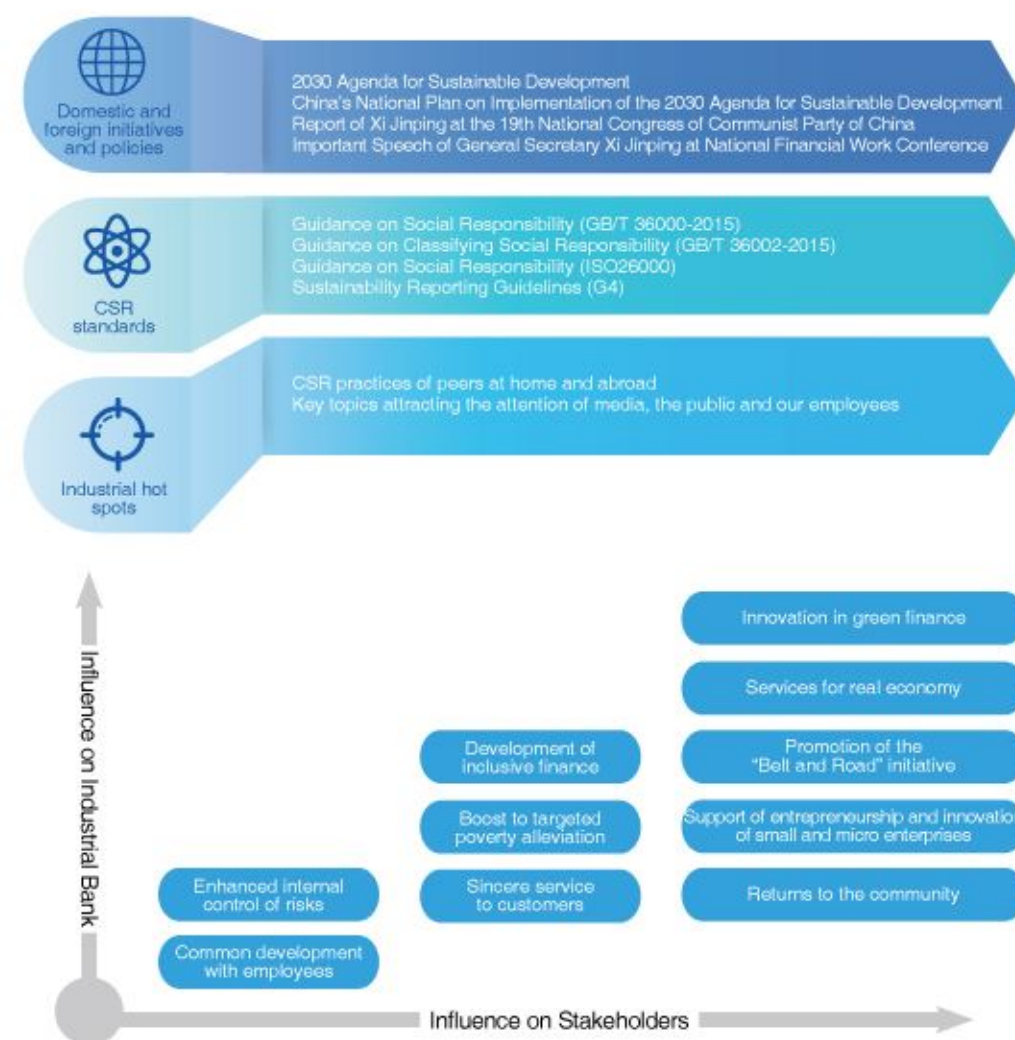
Domestic and foreign initiatives and policies

2030 Agenda for Sustainable Development
China's National Plan on Implementation of the 2030 Agenda for Sustainable Development
Report of Xi Jinping at the 19th National Congress of Communist Party of China
Important Speech of General Secretary Xi Jinping at National Financial Work Conference

CSR standards

Guidance on Social Responsibility (GB/T 36000-2015)
Guidance on Classifying Social Responsibility (GB/T 36002-2015)
Guidance on Social Responsibility (ISO26000)
Sustainability Reporting Guidelines (G4)

Industrial hot spots

CSR practices of peers at home and abroad
Key topics attracting the attention of media, the public and our employees

Influence on Industrial Bank

Innovation in green finance

Services for real economy

Development of inclusive finance

Promotion of the "Belt and Road" initiative

Boost to targeted poverty alleviation

Support of entrepreneurship and innovatio of small and micro enterprises

Enhanced internal control of risks

Sincere service to customers

Returns to the community

Common development with employees

Influence on Stakeholders